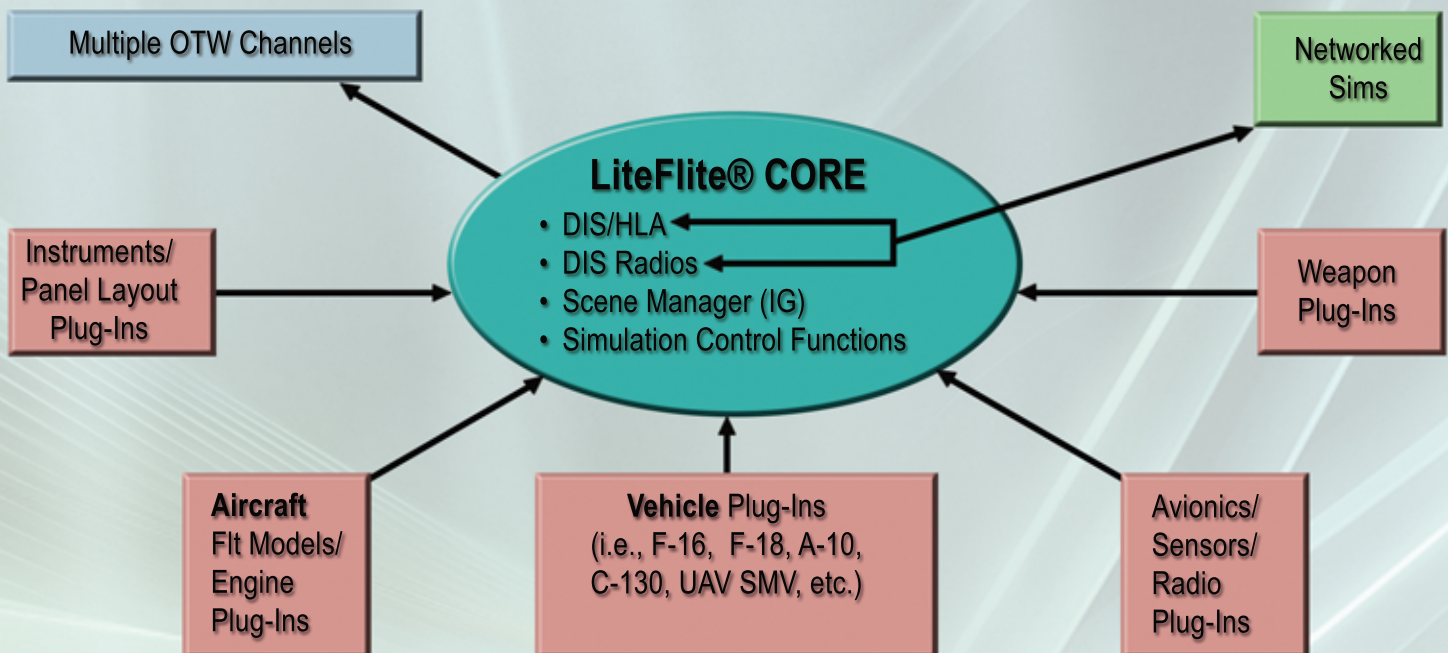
Multiple OTW Channels

Networked Sims

LiteFlite® CORE

• DIS/HLA
• DIS Radios
• Scene Manager (IG)
• Simulation Control Functions

Instruments/ Panel Layout Plug-Ins

Weapon Plug-Ins

Aircraft Flt Models/ Engine Plug-Ins

Vehicle Plug-Ins (i.e., F-16, F-18, A-10, C-130, UAV SMV, etc.)

Avionics/ Sensors/ Radio Plug-Ins